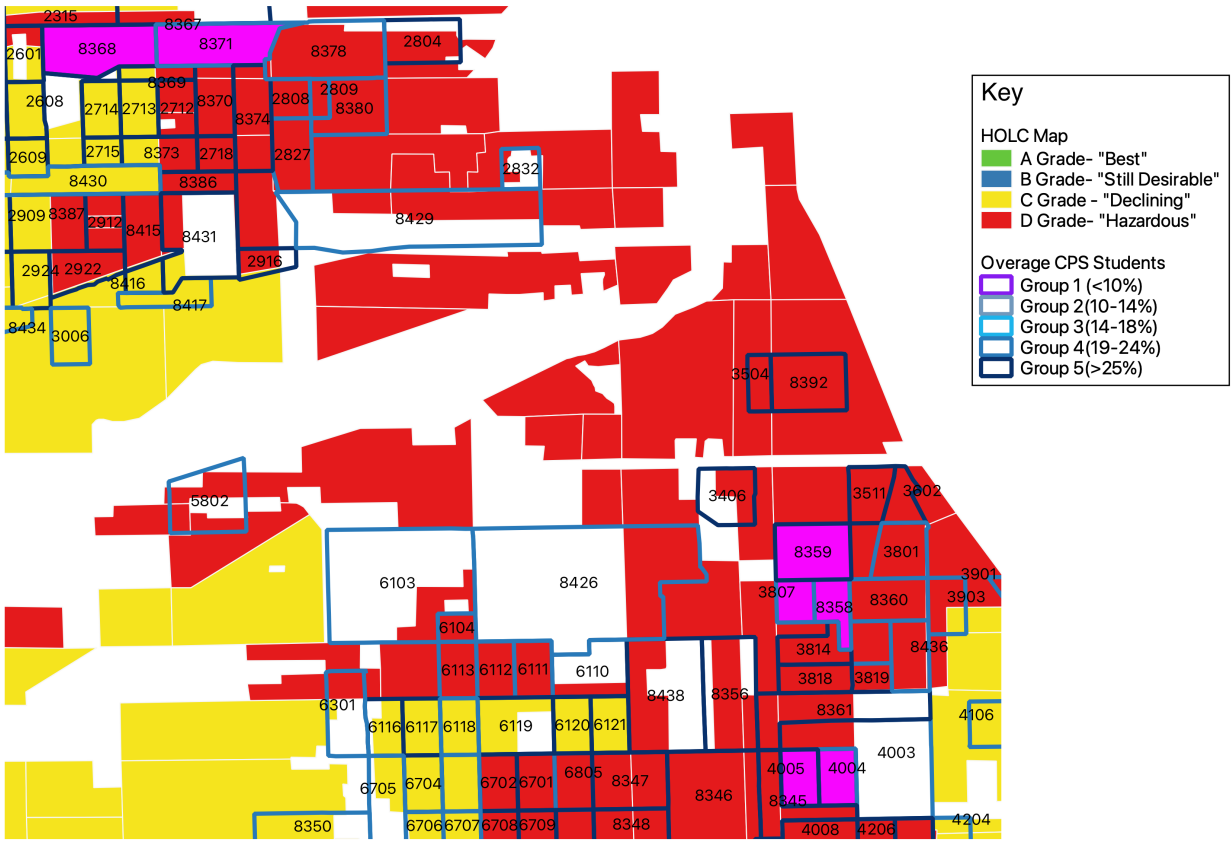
2315
8367
2601
8368
8371
8378
2804
8369
2608
2714
2713
2712
8370
2808
2809
8380
8374
2609
2715
8373
2718
2827
2832
8430
8386
2909
8387
2912
8415
8431
8429
2924
2922
2916
8416
8417
8434
3006
3504
8392
5802
3406
3511
3602
8359
3801
6103
8426
3807
8358
8360
3901
3903
6104
8436
6113
6112
6111
6110
3814
6301
8438
8356
3818
3819
8361
4106
6116
6117
6118
6119
6120
6121
4003
4005
4004
6705
6704
6702
6701
6805
8347
8346
8345
8350
6706
6707
6708
6709
8348
4008
4206
4204

Key
HOLC Map
A Grade- "Best"
B Grade- "Still Desirable"
C Grade - "Declining"
D Grade- "Hazardous"
Overage CPS Students
Group 1 (<10%)
Group 2(10-14%)
Group 3(14-18%)
Group 4(19-24%)
Group 5(>25%)